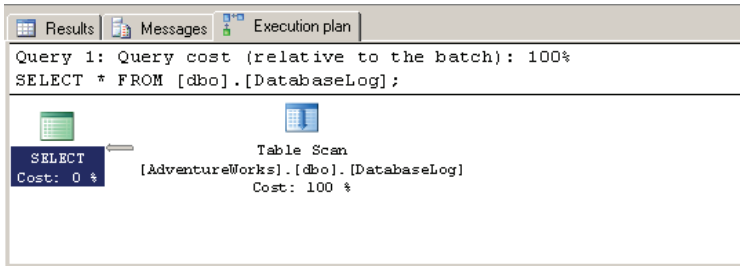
Results | Messages | Execution plan

Query 1: Query cost (relative to the batch): 100%
SELECT * FROM [dbo].[DatabaseLog];

SELECT
Cost: 0 %

Table Scan
[AdventureWorks].[dbo].[DatabaseLog]
Cost: 100 %